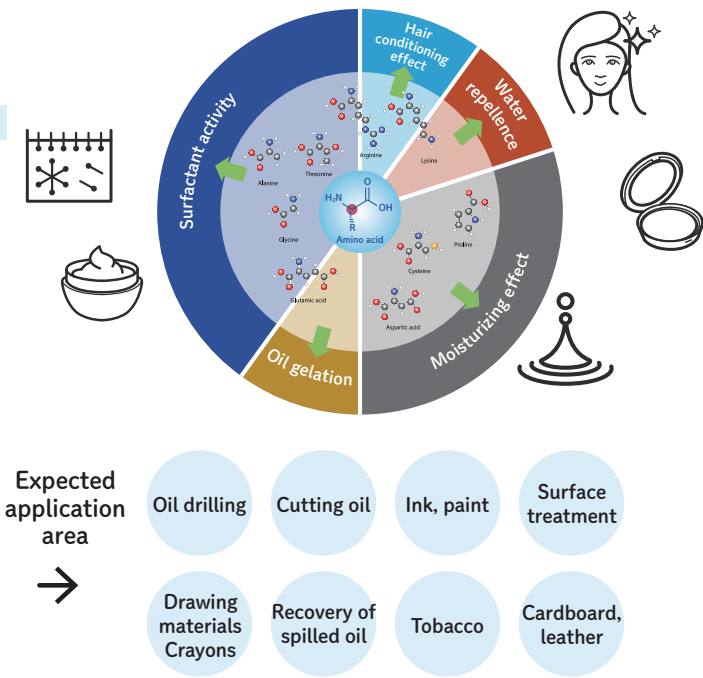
Hair conditioning effect

Water repellence

Surfactant activity

Moisturizing effect

Oil gelation

Arginine

Threonine

Alanine

Lysine

Glycine

Proline

Cysteine

Glutamic acid

Aspartic acid

$H_2N$

O

OH

R

Amino acid

Expected application area

→

Oil drilling

Cutting oil

Ink, paint

Surface treatment

Drawing materials Crayons

Recovery of spilled oil

Tobacco

Cardboard, leather